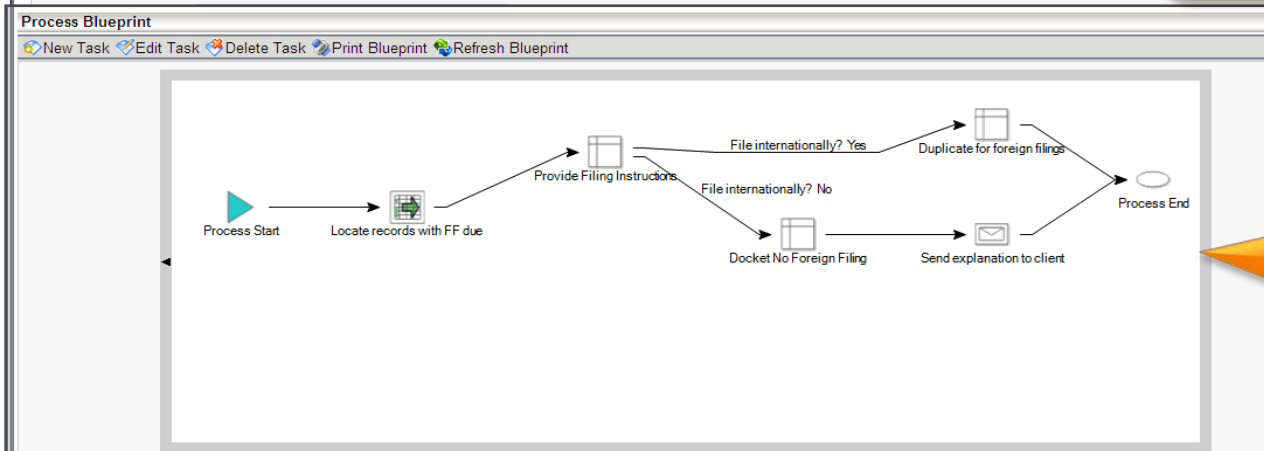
Process Blueprint

New Task Edit Task Delete Task Print Blueprint Refresh Blueprint

Process Start

Locate records with FF due

Provide Filing Instructions

File internationally? Yes

File internationally? No

Duplicate for foreign filings

Docket No Foreign Filing

Send explanation to client

Process End